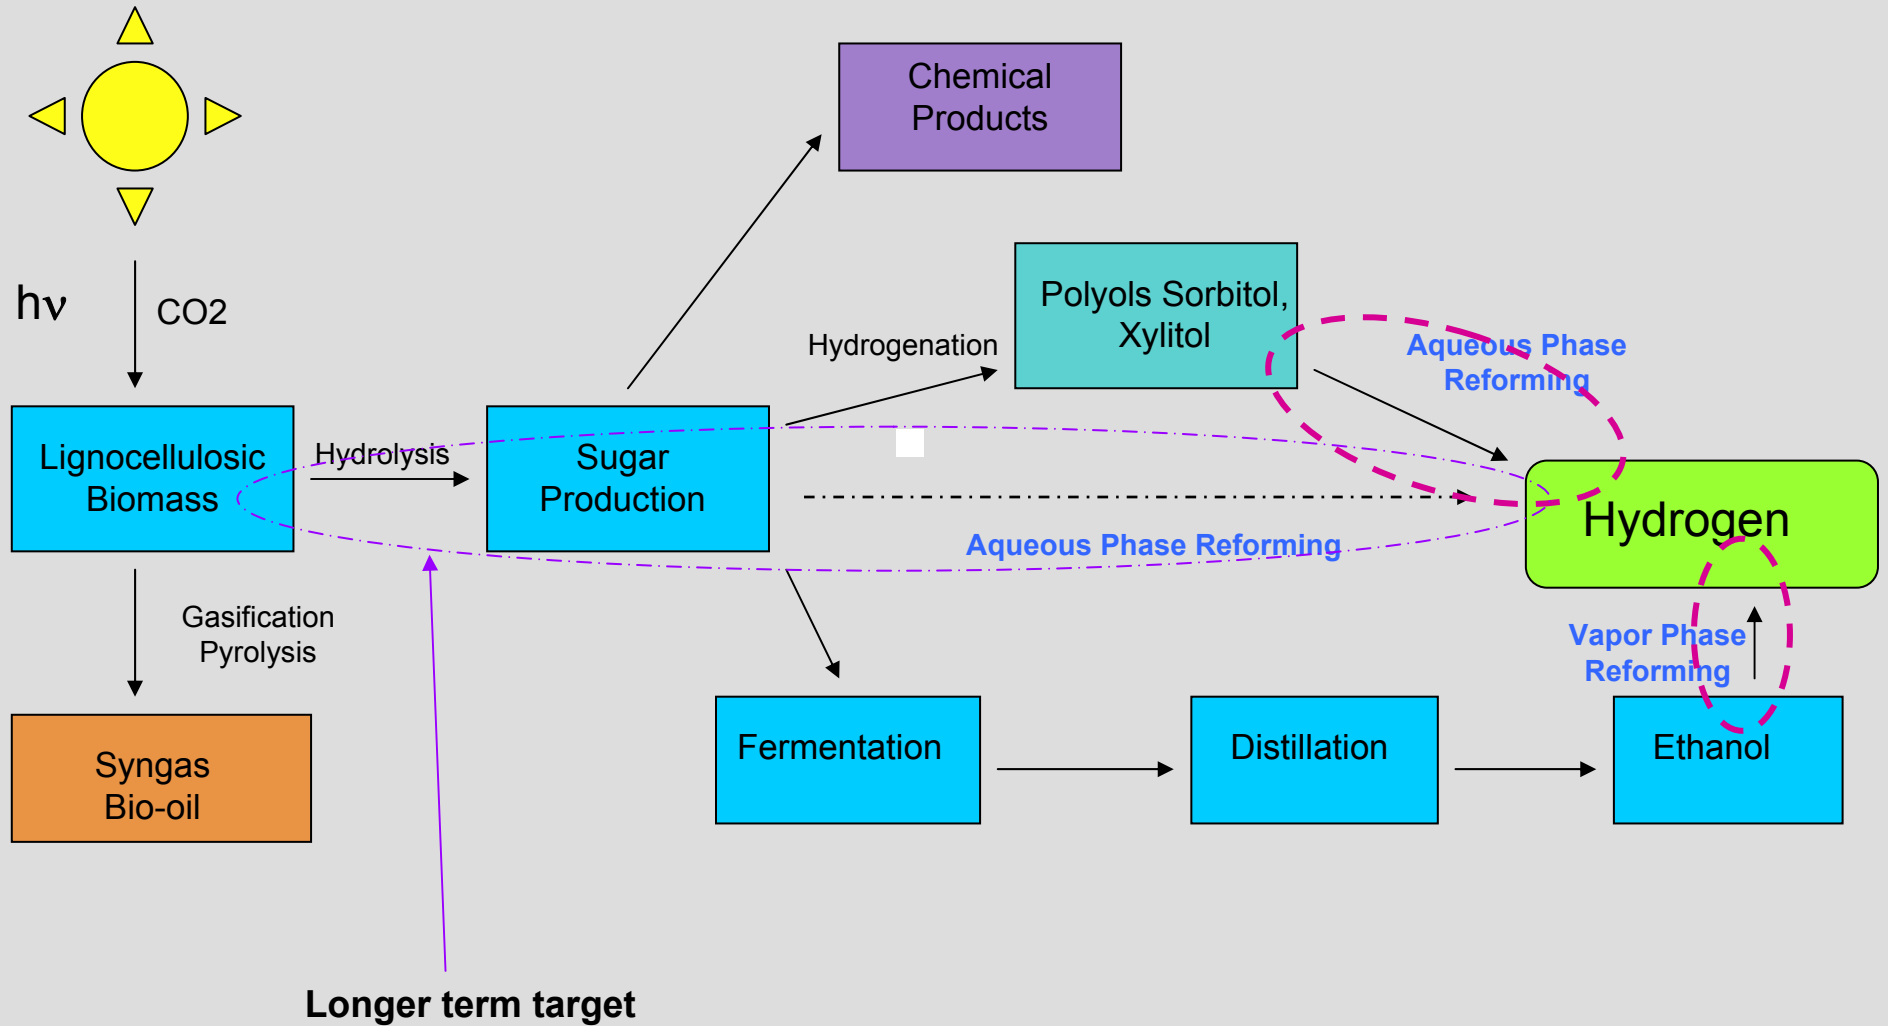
Chemical Products

hν

CO2

Polyols Sorbitol, Xylitol

Hydrogenation

Aqueous Phase Reforming

Lignocellulosic Biomass

Hydrolysis

Sugar Production

Hydrogen

Aqueous Phase Reforming

Gasification Pyrolysis

Vapor Phase Reforming

Syngas Bio-oil

Fermentation

Distillation

Ethanol

Longer term target